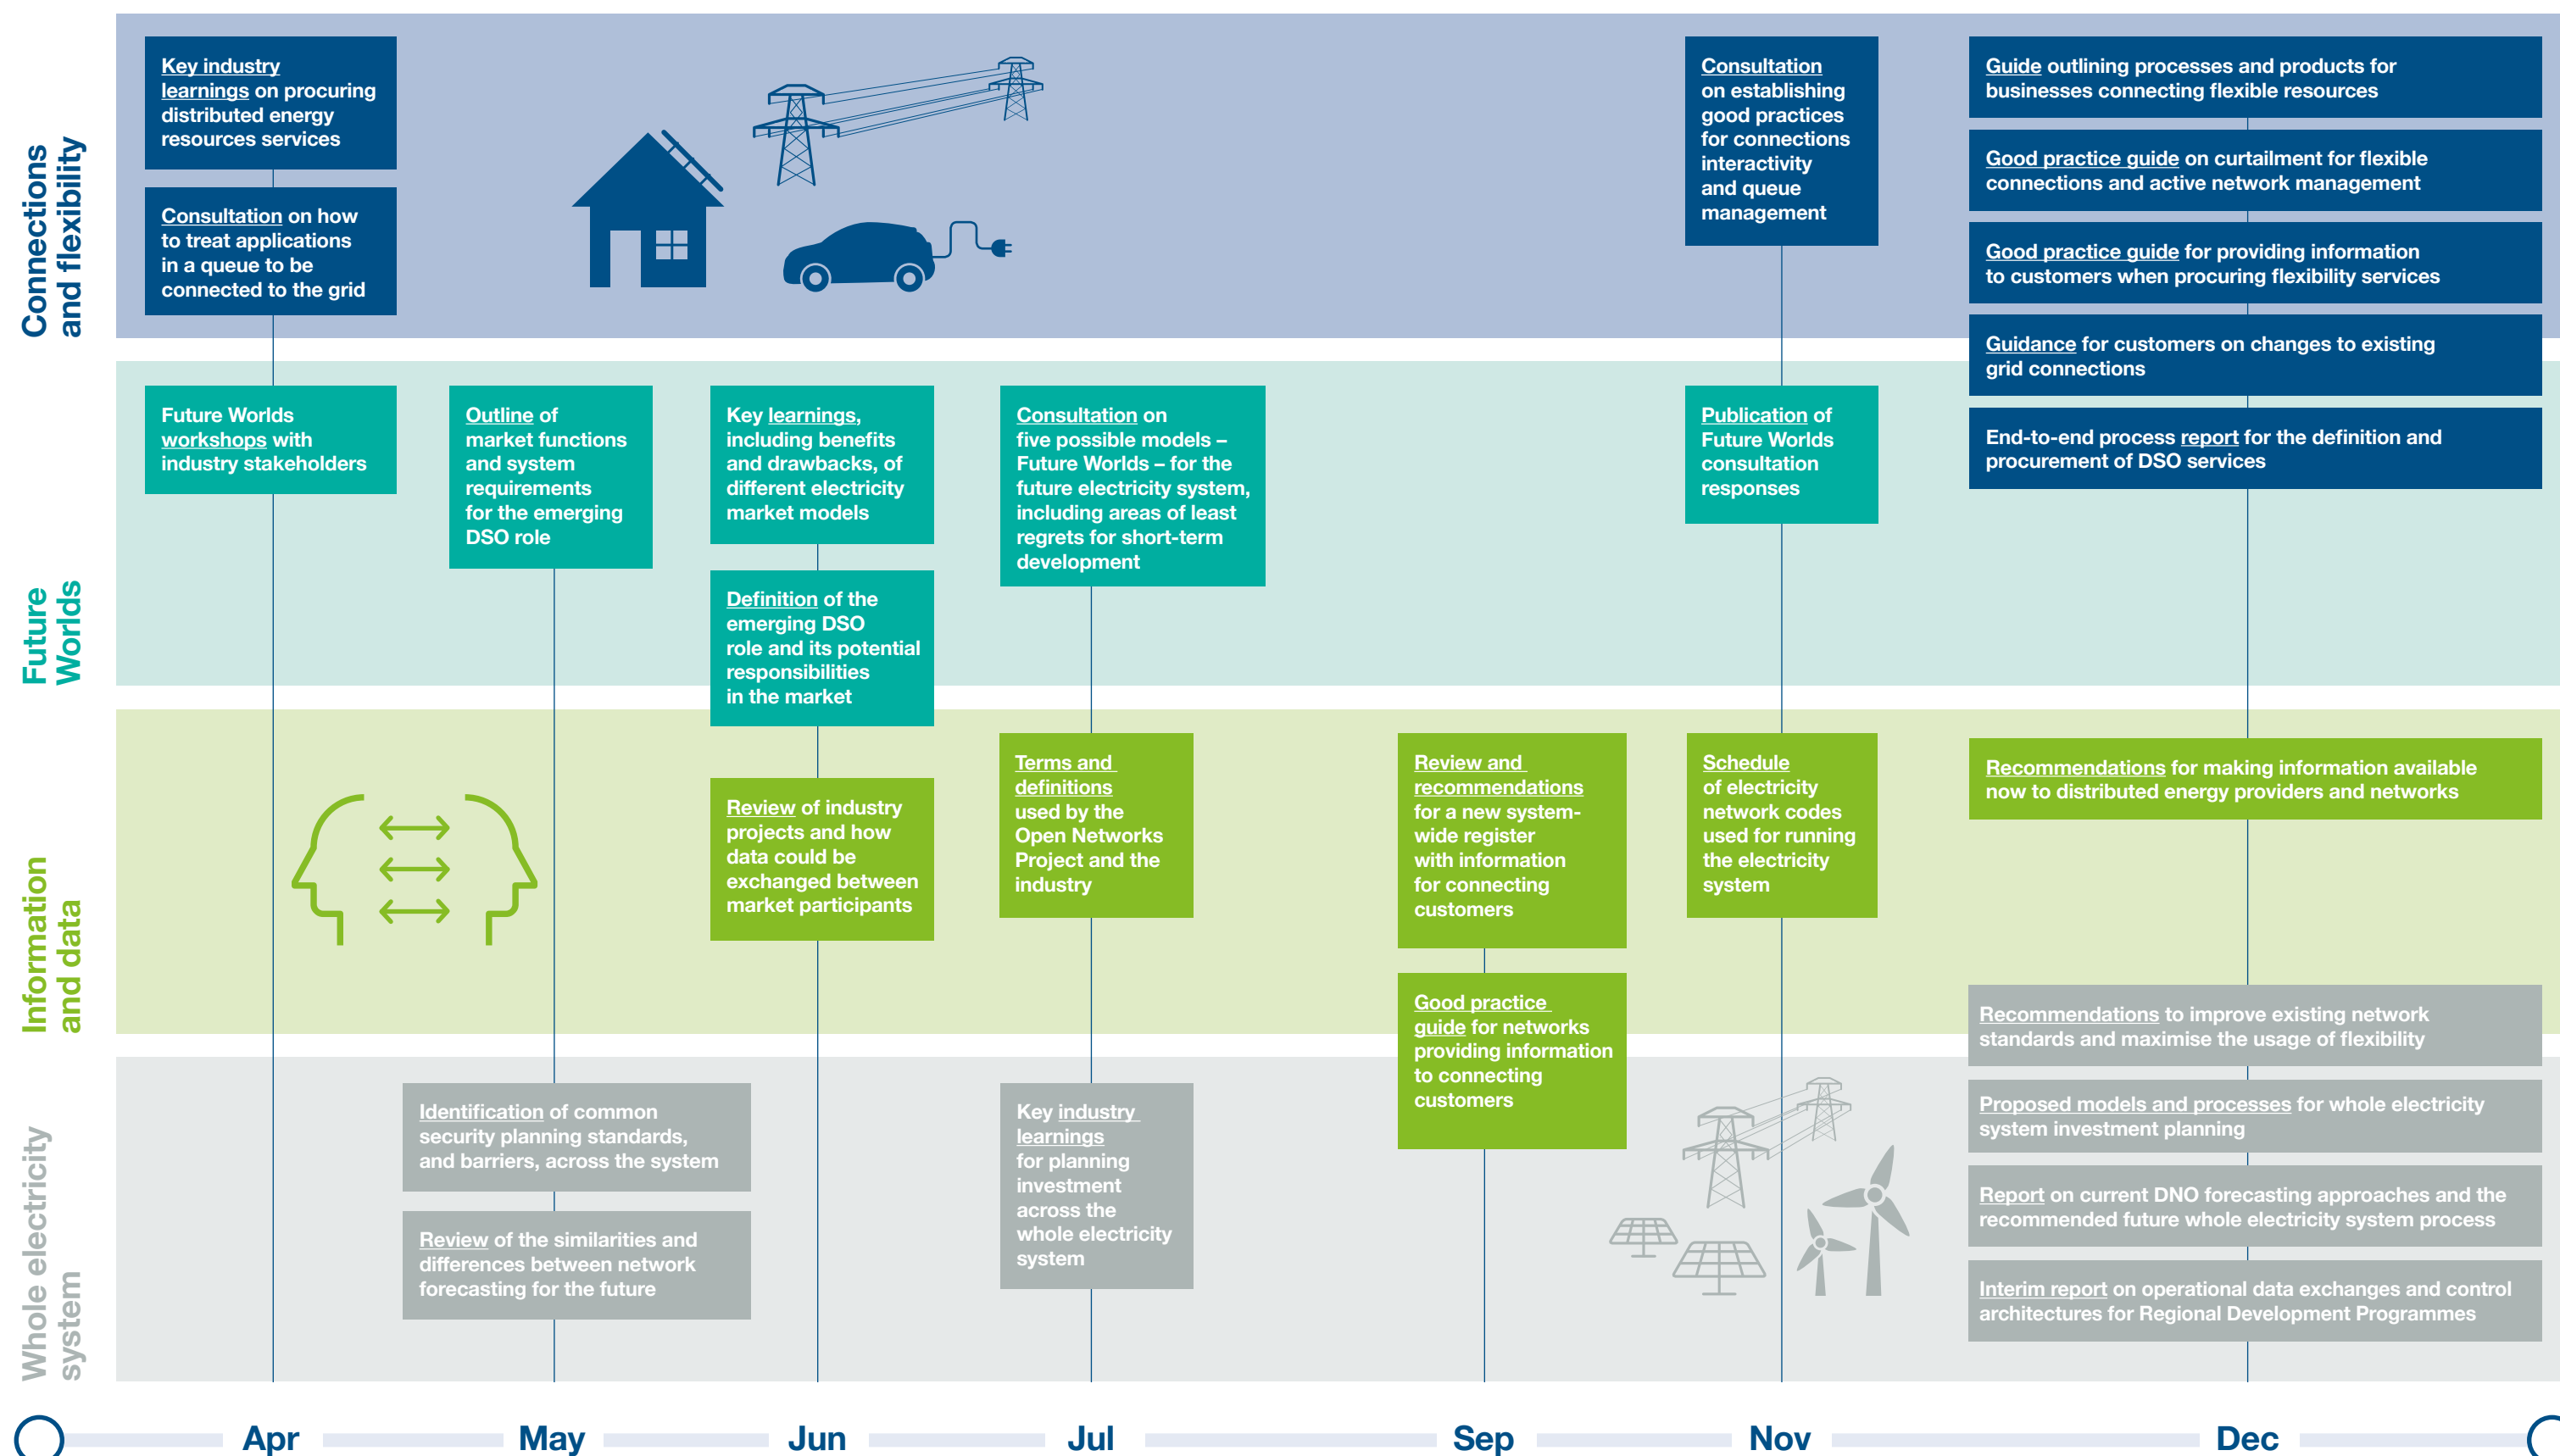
Connections and flexibility

Key industry learnings on procuring distributed energy resources services

Consultation on how to treat applications in a queue to be connected to the grid

Consultation on establishing good practices for connections interactivity and queue management

Guide outlining processes and products for businesses connecting flexible resources

Good practice guide on curtailment for flexible connections and active network management

Good practice guide for providing information to customers when procuring flexibility services

Guidance for customers on changes to existing grid connections

End-to-end process report for the definition and procurement of DSO services

Future Worlds

Future Worlds workshops with industry stakeholders

Outline of market functions and system requirements for the emerging DSO role

Key learnings, including benefits and drawbacks, of different electricity market models

Definition of the emerging DSO role and its potential responsibilities in the market

Consultation on five possible models – Future Worlds – for the future electricity system, including areas of least regrets for short-term development

Publication of Future Worlds consultation responses

Information and data

Review of industry projects and how data could be exchanged between market participants

Terms and definitions used by the Open Networks Project and the industry

Review and recommendations for a new system-wide register with information for connecting customers

Schedule of electricity network codes used for running the electricity system

Recommendations for making information available now to distributed energy providers and networks

Good practice guide for networks providing information to connecting customers

Whole electricity system

Identification of common security planning standards, and barriers, across the system

Review of the similarities and differences between network forecasting for the future

Key industry learnings for planning investment across the whole electricity system

Recommendations to improve existing network standards and maximise the usage of flexibility

Proposed models and processes for whole electricity system investment planning

Report on current DNO forecasting approaches and the recommended future whole electricity system process

Interim report on operational data exchanges and control architectures for Regional Development Programmes

Apr May Jun Jul Sep Nov Dec